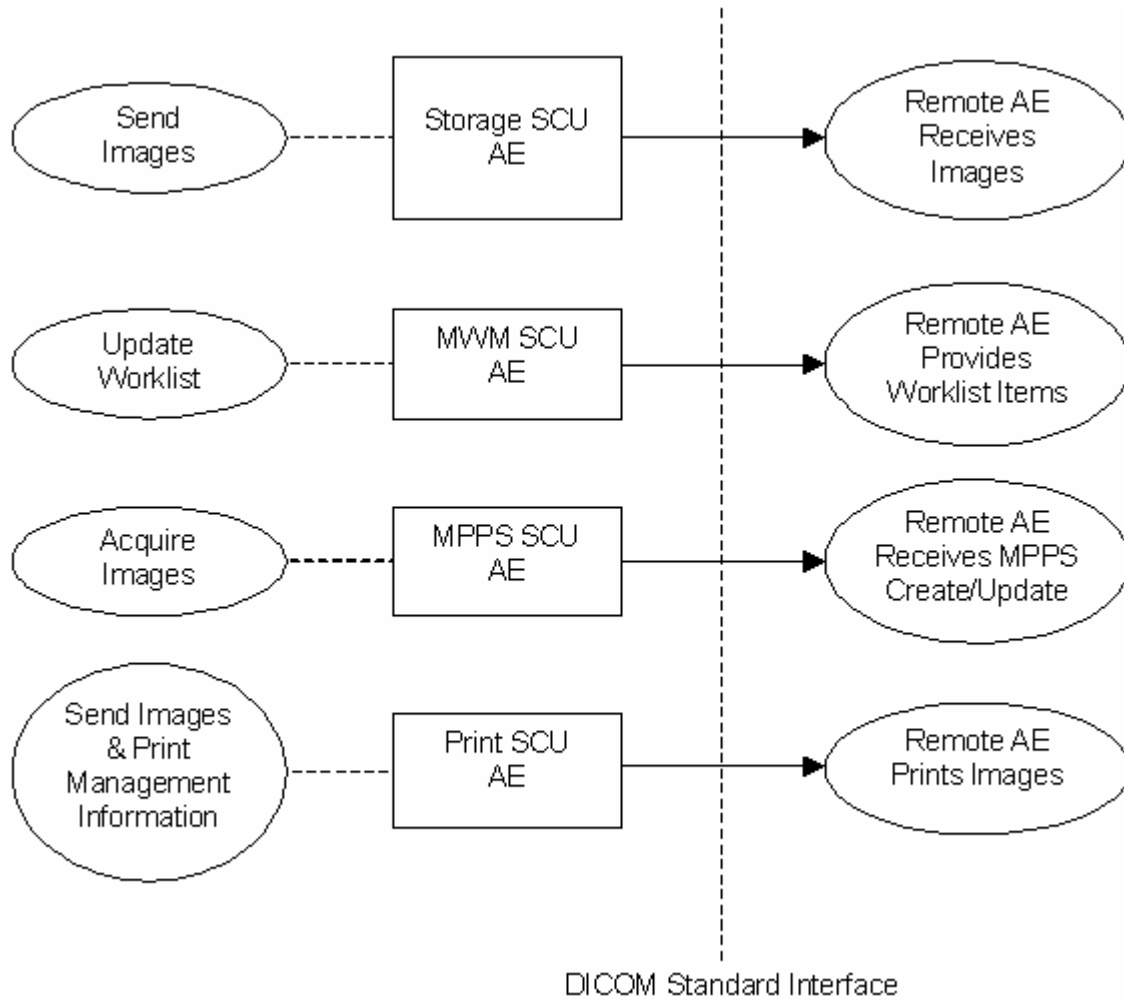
Send Images

Storage SCU AE

Remote AE Receives Images

Update Worklist

MWM SCU AE

Remote AE Provides Worklist Items

Acquire Images

MPPS SCU AE

Remote AE Receives MPPS Create/Update

Send Images & Print Management Information

Print SCU AE

Remote AE Prints Images

DICOM Standard Interface